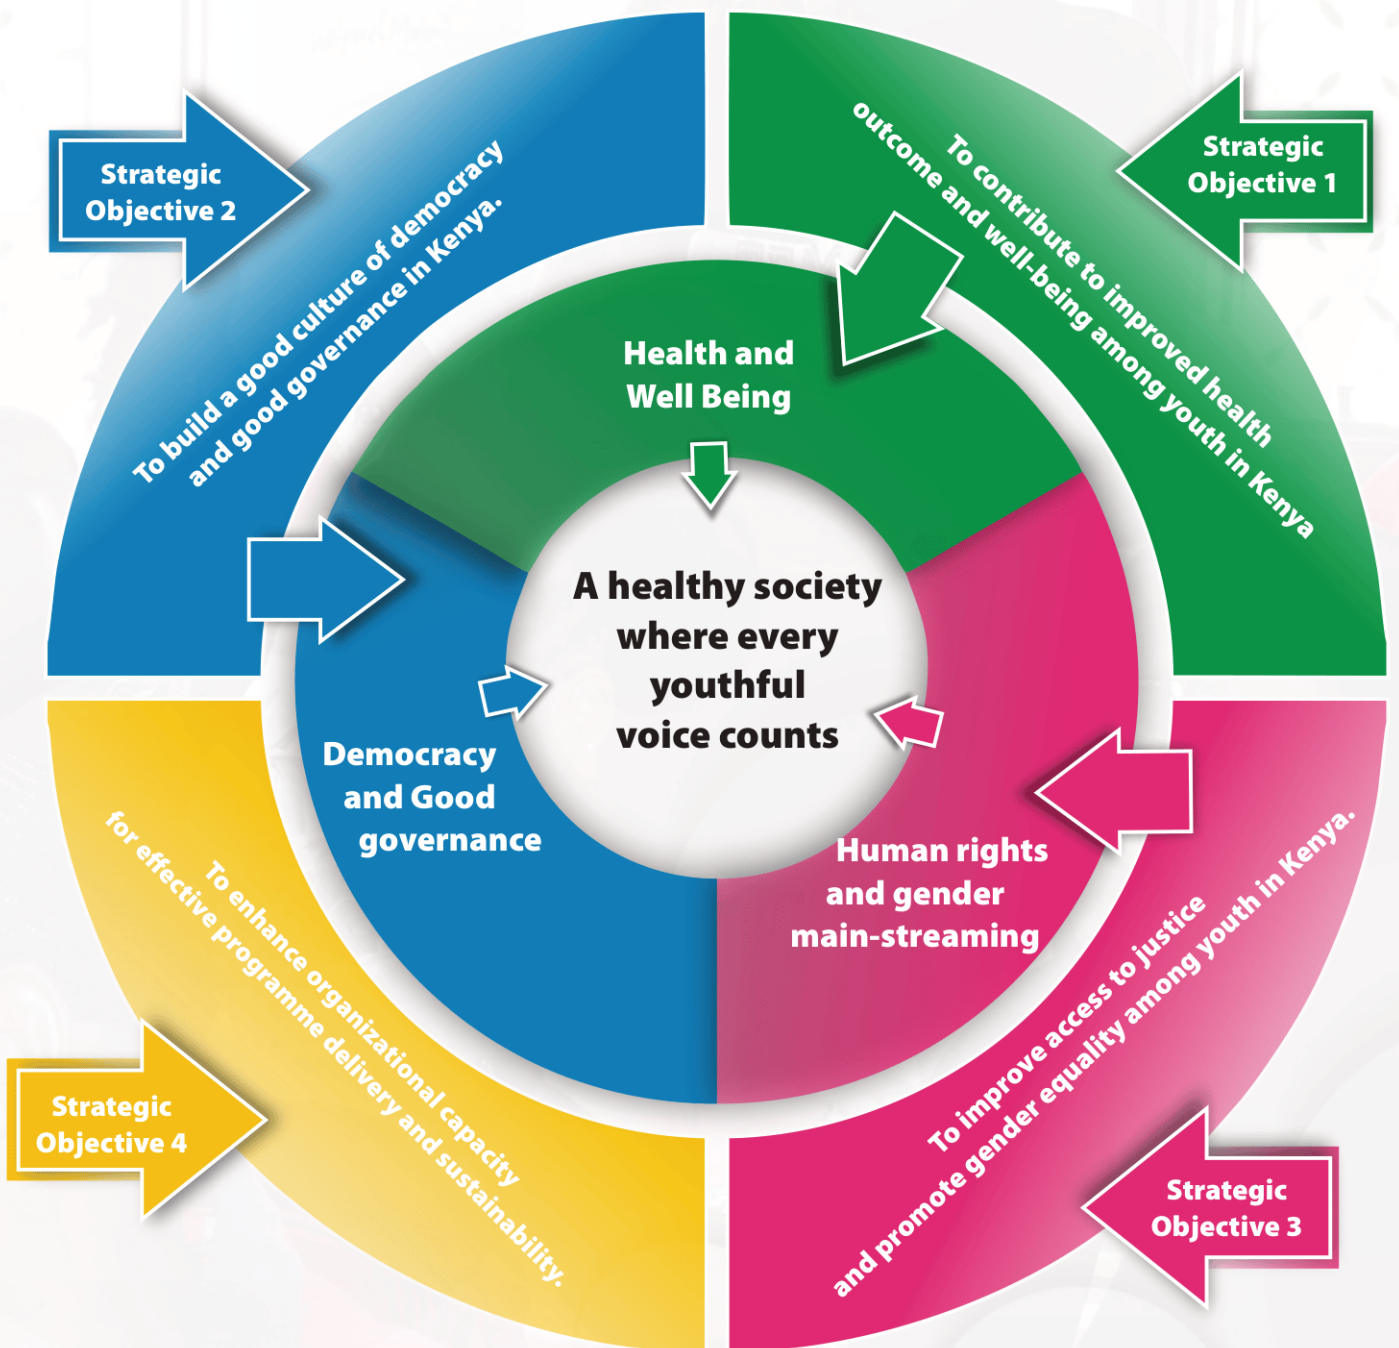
Strategic Objective 2

To build a good culture of democracy and good governance in Kenya.

Strategic Objective 1

To contribute to improved health outcome and well-being among youth in Kenya

Health and Well Being

A healthy society where every youthful voice counts

Democracy and Good governance

Human rights and gender main-streaming

To enhance organizational capacity for effective programme delivery and sustainability.

Strategic Objective 4

To improve access to justice and promote gender equality among youth in Kenya.

Strategic Objective 3